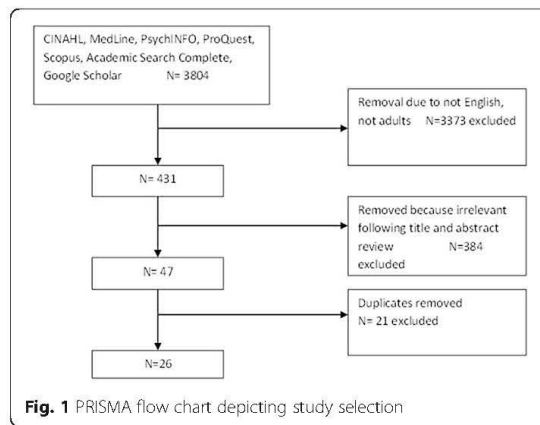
CINAHL, MedLine, PsychINFO, ProQuest, Scopus, Academic Search Complete, Google Scholar N= 3804

Removal due to not English, not adults N=3373 excluded

N= 431

Removed because irrelevant following title and abstract review N=384 excluded

N= 47

Duplicates removed N= 21 excluded

N=26

Fig. 1 PRISMA flow chart depicting study selection